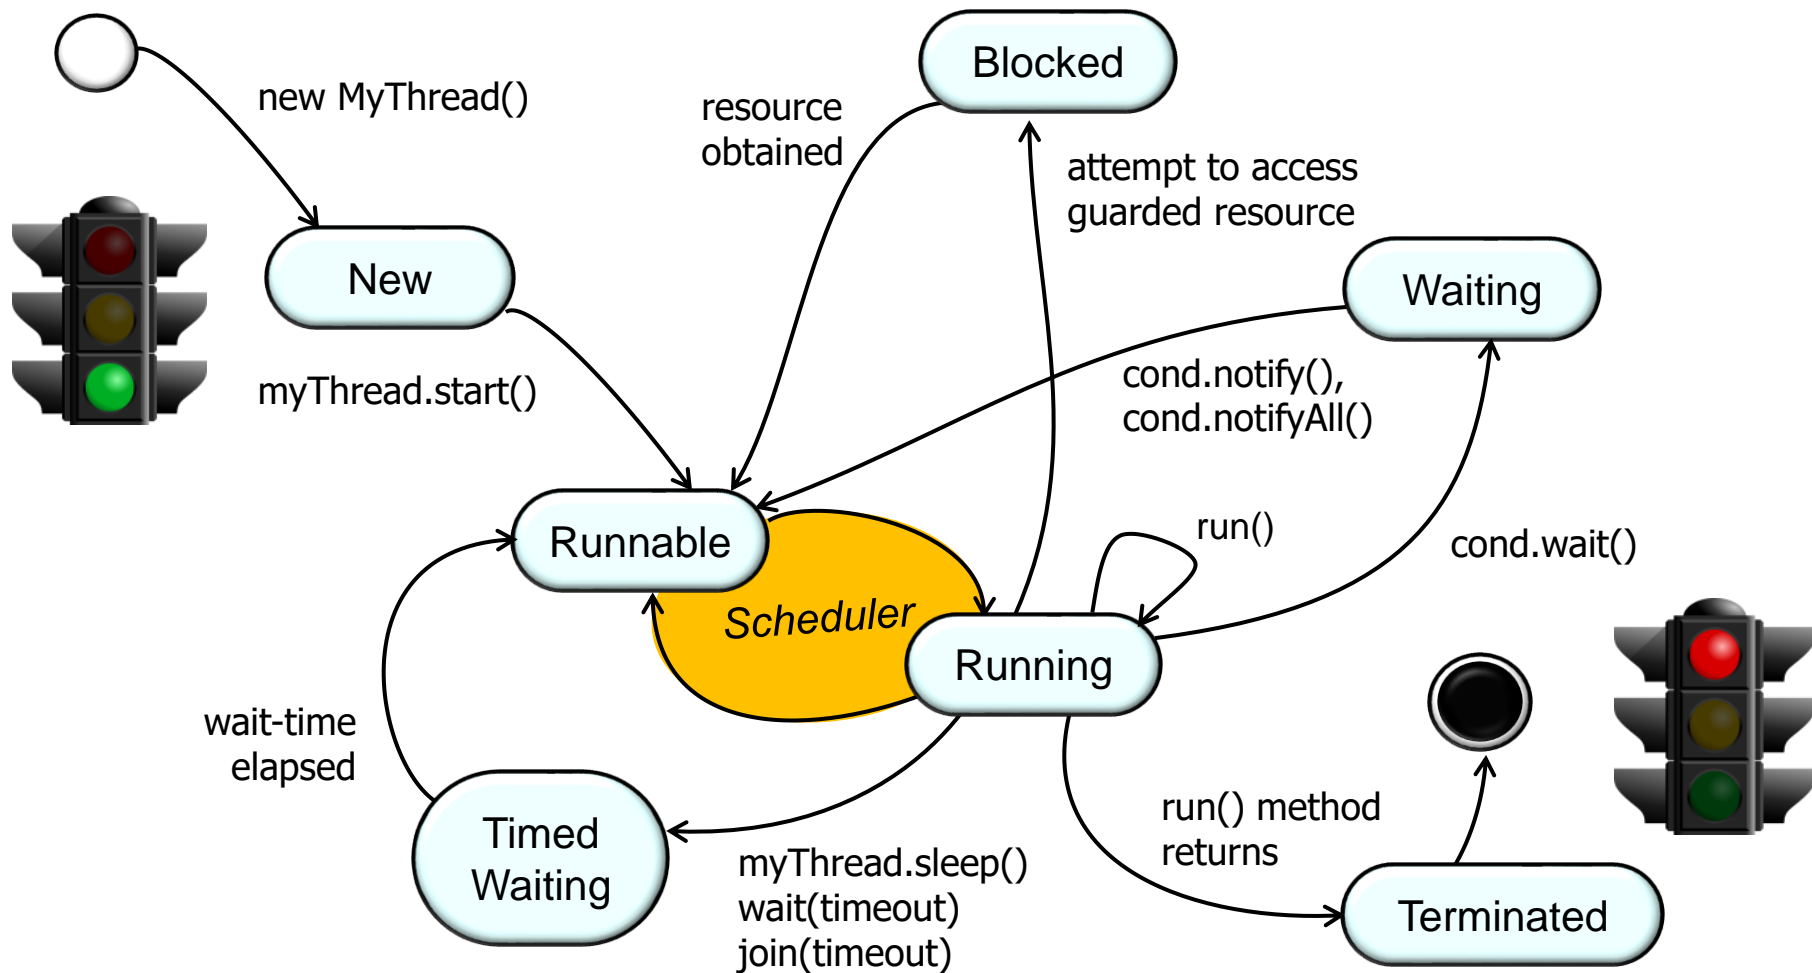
new MyThread()

resource obtained

Blocked

attempt to access guarded resource

New

Waiting

myThread.start()

cond.notify(), cond.notifyAll()

Runnable

run()

cond.wait()

Scheduler

Running

wait-time elapsed

run() method returns

Timed Waiting

myThread.sleep()
wait(timeout)
join(timeout)

Terminated